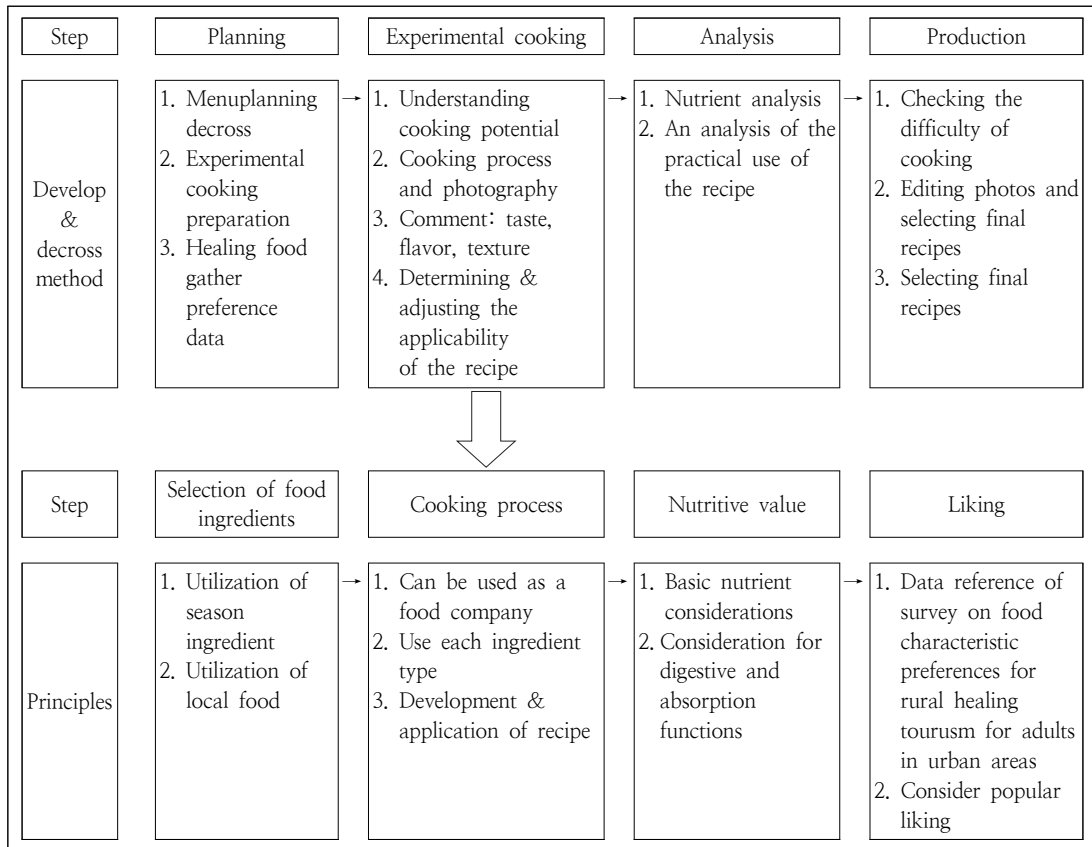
| Step | Planning | Experimental cooking | Analysis | Production |
|---|---|---|---|---|
| Develop & decross method | 1. Menuplanning decross<br>2. Experimental cooking preparation<br>3. Healing food gather preference data | 1. Understanding cooking potential<br>2. Cooking process and photography<br>3. Comment: taste, flavor, texture<br>4. Determining & adjusting the applicability of the recipe | 1. Nutrient analysis<br>2. An analysis of the practical use of the recipe | 1. Checking the difficulty of cooking<br>2. Editing photos and selecting final recipes<br>3. Selecting final recipes |

| Step | Selection of food ingredients | Cooking process | Nutritive value | Liking |
|---|---|---|---|---|
| Principles | 1. Utilization of season ingredient<br>2. Utilization of local food | 1. Can be used as a food company<br>2. Use each ingredient type<br>3. Development & application of recipe | 1. Basic nutrient considerations<br>2. Consideration for digestive and absorption functions | 1. Data reference of survey on food characteristic preferences for rural healing tourusm for adults in urban areas<br>2. Consider popular liking |